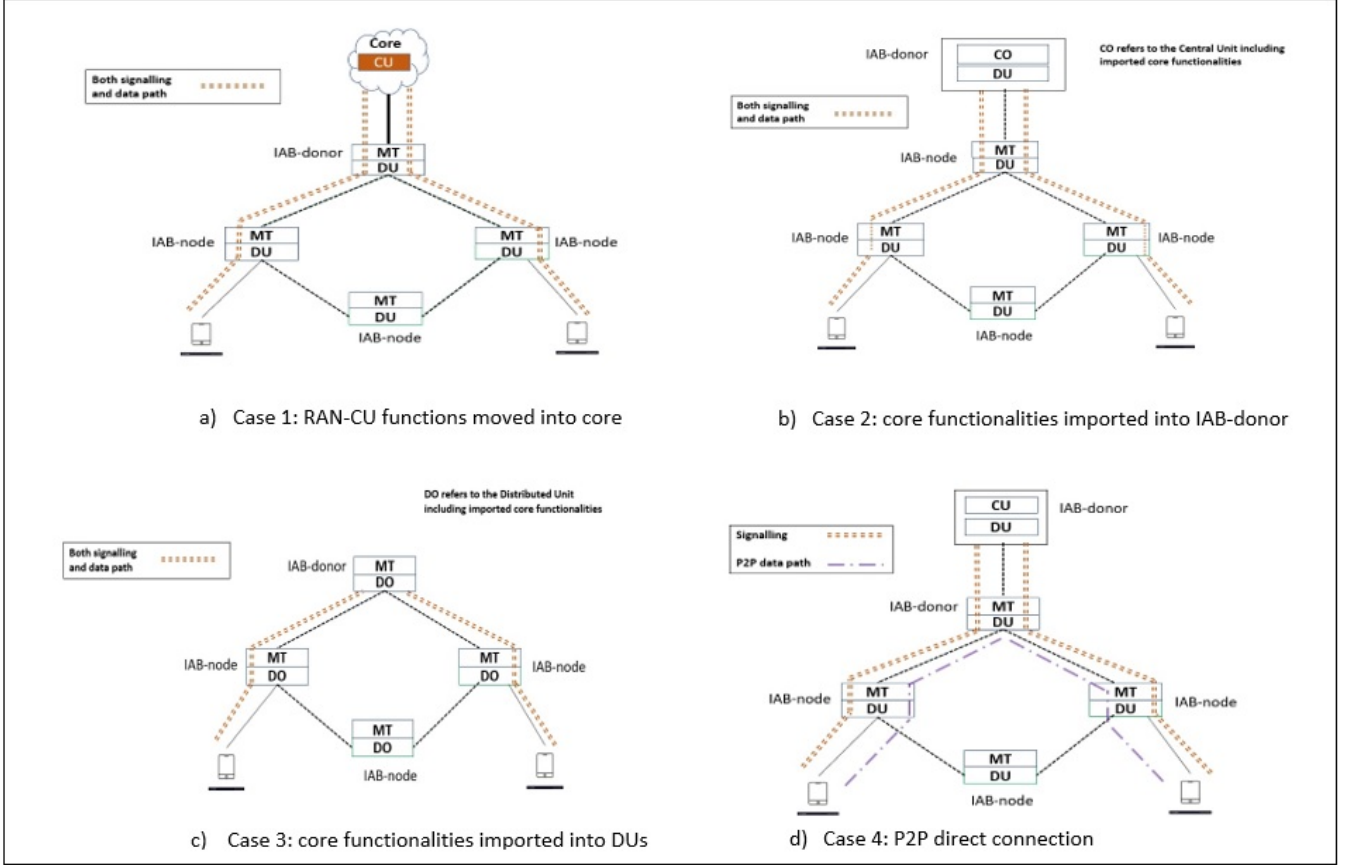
Core

CU

Both signalling and data path

IAB-donor

MT

DU

IAB-node

MT

DU

MT

DU

IAB-node

MT

DU

IAB-node

a) Case 1: RAN-CU functions moved into core

IAB-donor

CO

DU

CO refers to the Central Unit including imported core functionalities

Both signalling and data path

IAB-node

MT

DU

IAB-node

MT

DU

MT

DU

IAB-node

MT

DU

IAB-node

b) Case 2: core functionalities imported into IAB-donor

DO refers to the Distributed Unit including imported core functionalities

Both signalling and data path

IAB-donor

MT

DO

IAB-node

MT

DO

MT

DO

IAB-node

MT

DO

IAB-node

c) Case 3: core functionalities imported into DUs

CU

DU

IAB-donor

Signalling

P2P data path

IAB-donor

MT

DU

IAB-node

MT

DU

MT

DU

IAB-node

MT

DU

IAB-node

d) Case 4: P2P direct connection